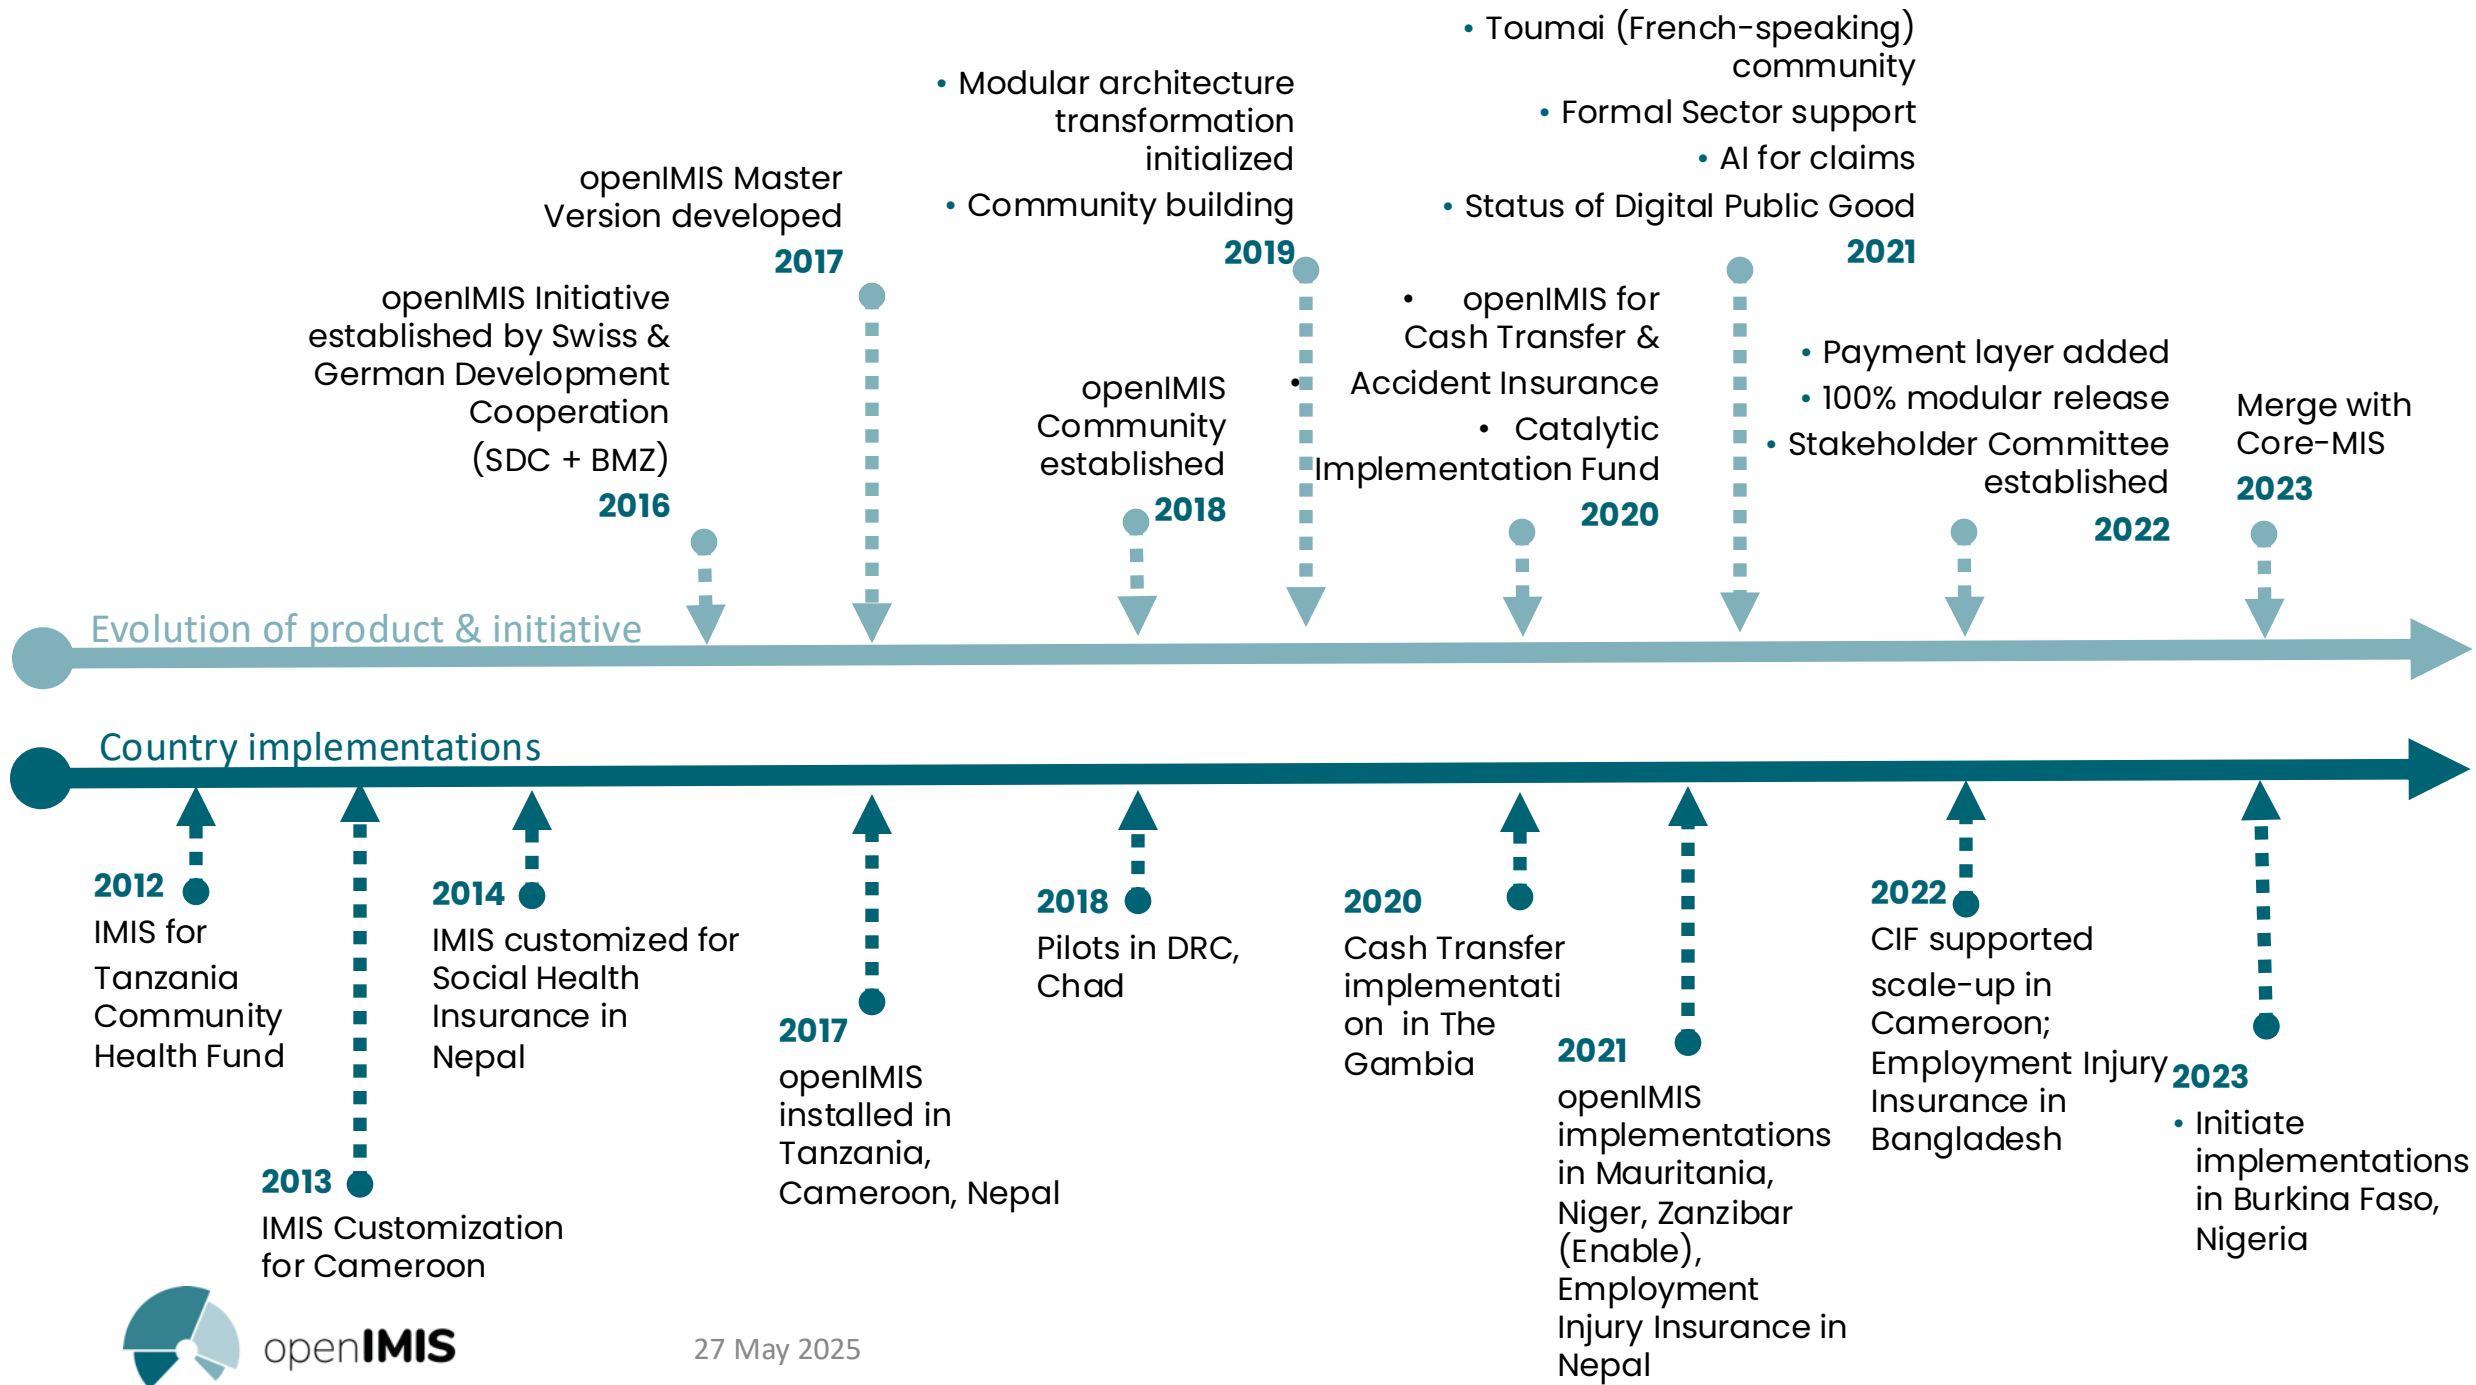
Evolution of product & initiative

openIMIS Initiative established by Swiss & German Development Cooperation (SDC + BMZ)
2016

openIMIS Master Version developed
2017

openIMIS Community established
2018

• Modular architecture transformation initialized
• Community building
2019

• openIMIS for Cash Transfer &
• Accident Insurance
• Catalytic Implementation Fund
2020

• Toumai (French-speaking) community
• Formal Sector support
• AI for claims
• Status of Digital Public Good
2021

• Payment layer added
• 100% modular release
• Stakeholder Committee established
2022

Merge with Core-MIS
2023

Country implementations

2012
IMIS for Tanzania Community Health Fund

2013
IMIS Customization for Cameroon

2014
IMIS customized for Social Health Insurance in Nepal

2017
openIMIS installed in Tanzania, Cameroon, Nepal

2018
Pilots in DRC, Chad

2020
Cash Transfer implementati on in The Gambia

2021
openIMIS implementations in Mauritania, Niger, Zanzibar (Enable), Employment Injury Insurance in Nepal

2022
CIF supported scale-up in Cameroon; Employment Injury Insurance in Bangladesh

2023
• Initiate implementations in Burkina Faso, Nigeria

openIMIS

27 May 2025